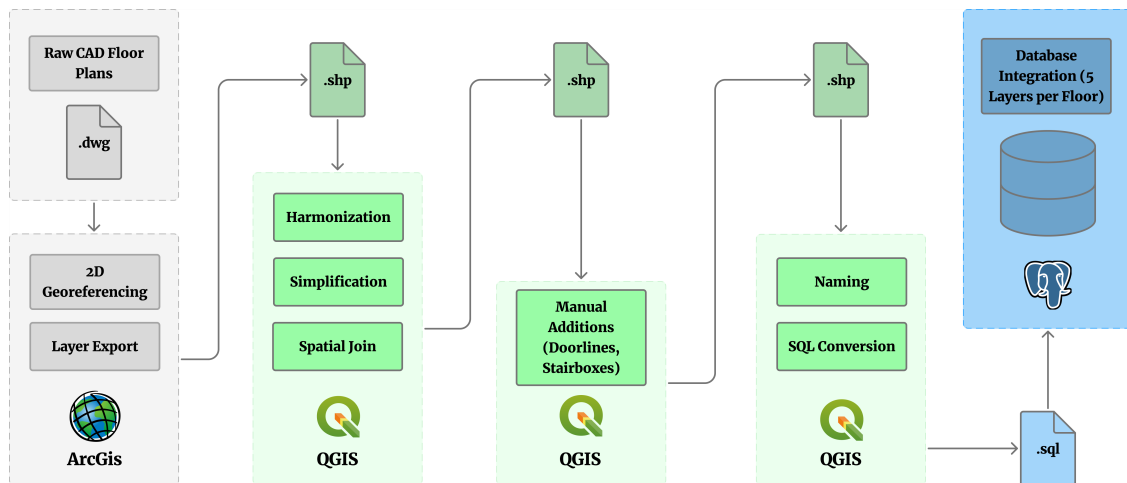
Raw CAD Floor Plans

.dwg

2D Georeferencing

Layer Export

ArcGis

.shp

Harmonization

Simplification

Spatial Join

QGIS

.shp

Manual Additions (Doorlines, Stairboxes)

QGIS

.shp

Naming

SQL Conversion

QGIS

Database Integration (5 Layers per Floor)

.sql